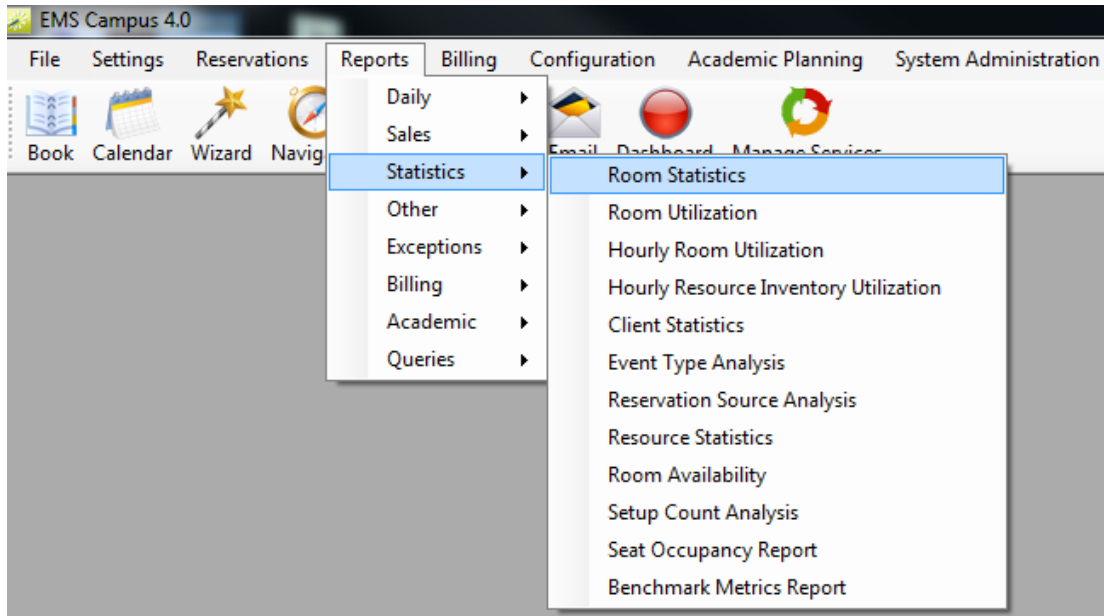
EMS Campus 4.0

File Settings Reservations Reports Billing Configuration Academic Planning System Administration

Book Calendar Wizard Navig Email Dashboard Manage Services

Daily
Sales
Statistics
Other
Exceptions
Billing
Academic
Queries

Room Statistics
Room Utilization
Hourly Room Utilization
Hourly Resource Inventory Utilization
Client Statistics
Event Type Analysis
Reservation Source Analysis
Resource Statistics
Room Availability
Setup Count Analysis
Seat Occupancy Report
Benchmark Metrics Report